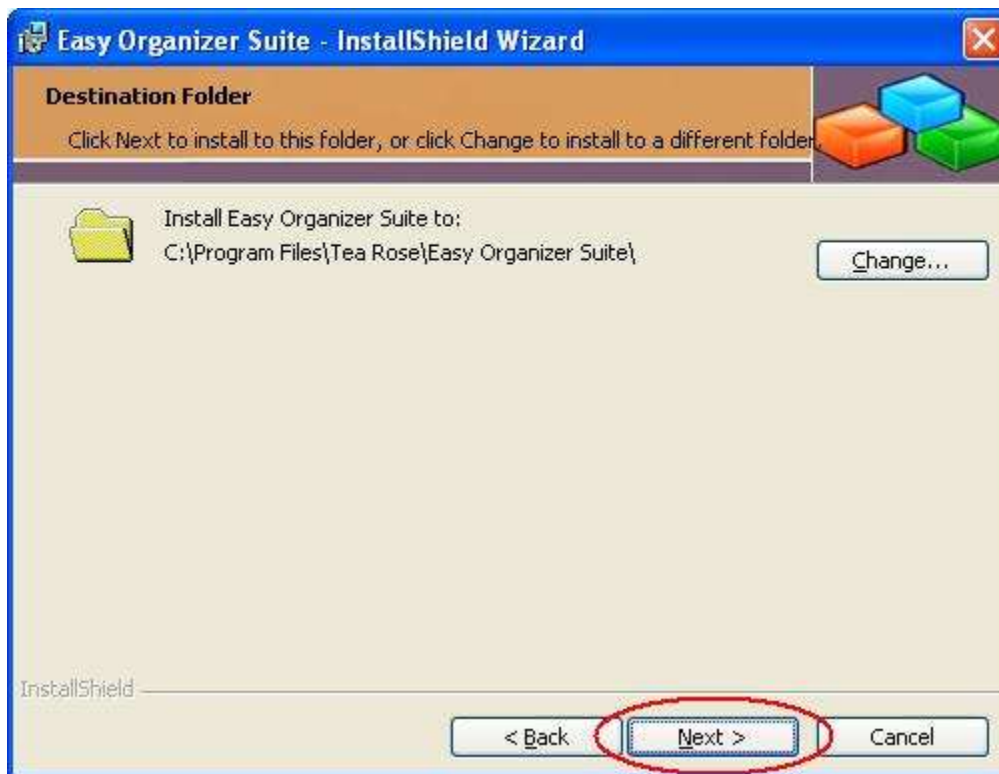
Easy Organizer Suite - InstallShield Wizard

Destination Folder

Click Next to install to this folder, or click Change to install to a different folder.

Install Easy Organizer Suite to:
C:\Program Files\Tea Rose\Easy Organizer Suite\

Change...

InstallShield

< Back

Next >

Cancel